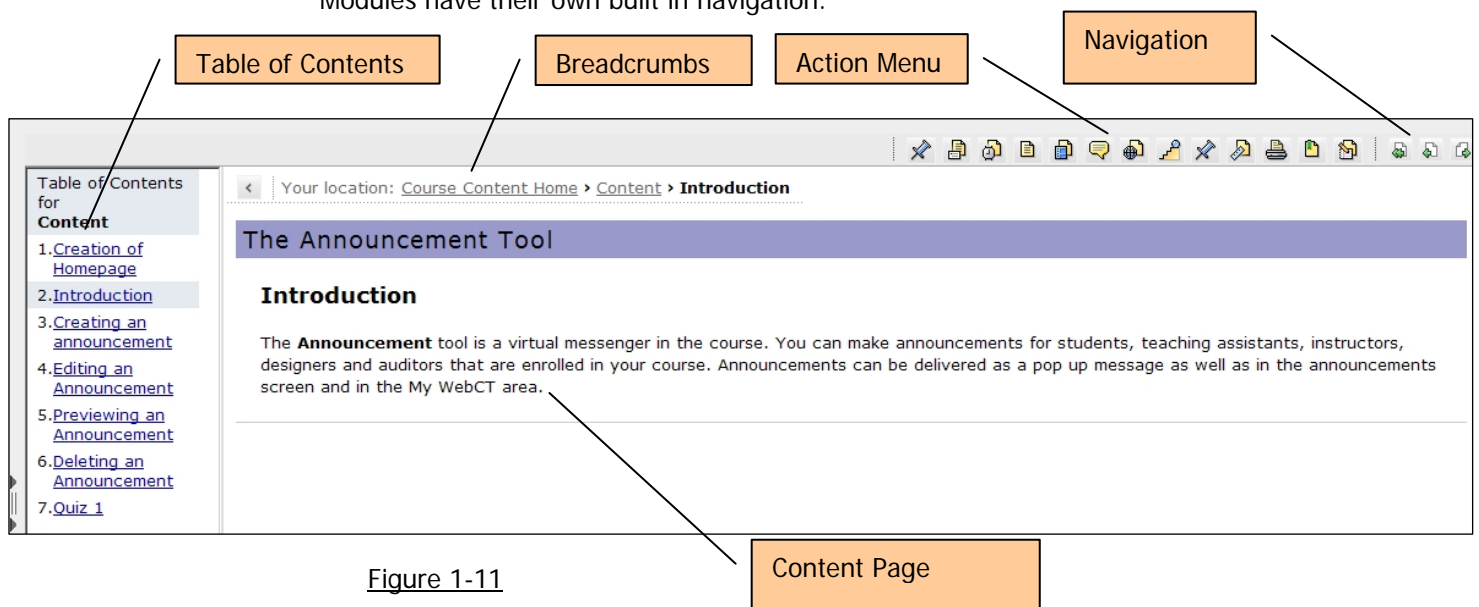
Modules have their own built in navigation.

Table of Contents

Breadcrumbs

Action Menu

Navigation

Table of Contents for **Content**

1. Creation of Homepage
2. Introduction
3. Creating an announcement
4. Editing an Announcement
5. Previewing an Announcement
6. Deleting an Announcement
7. Quiz 1

Your location: Course Content Home › Content › **Introduction**

The Announcement Tool

**Introduction**

The **Announcement** tool is a virtual messenger in the course. You can make announcements for students, teaching assistants, instructors, designers and auditors that are enrolled in your course. Announcements can be delivered as a pop up message as well as in the announcements screen and in the My WebCT area.

Content Page

Figure 1-11